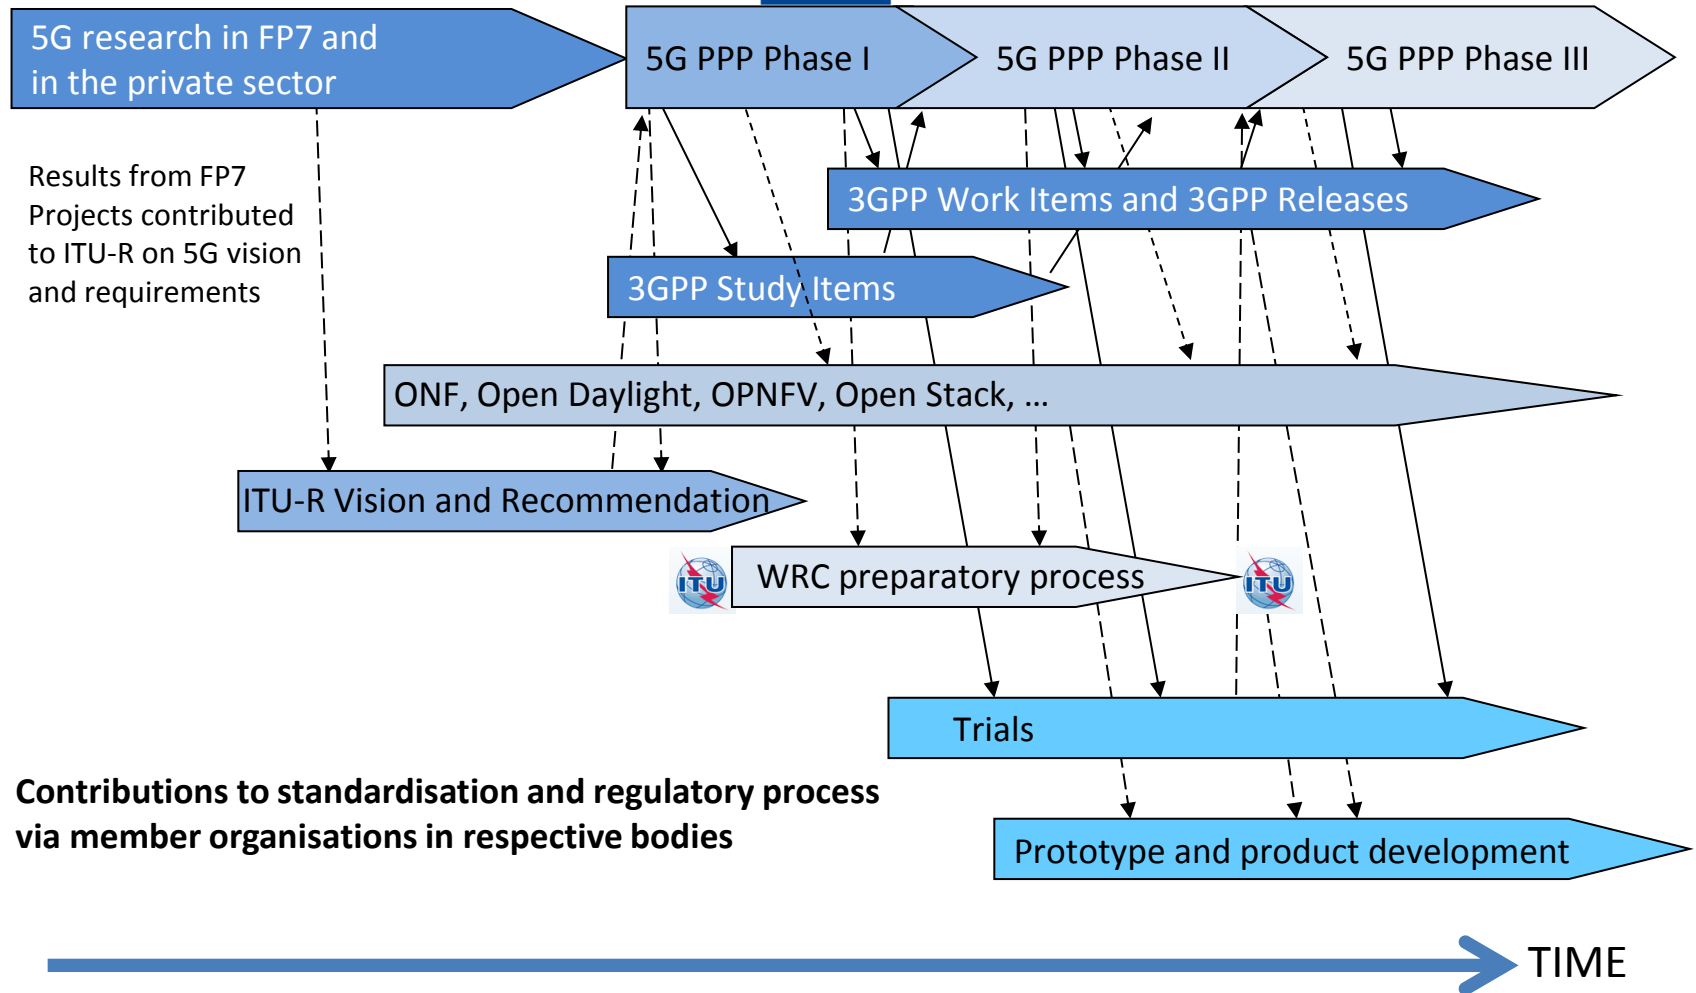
5G research in FP7 and in the private sector

5G PPP Phase I

5G PPP Phase II

5G PPP Phase III

Results from FP7 Projects contributed to ITU-R on 5G vision and requirements

3GPP Work Items and 3GPP Releases

3GPP Study Items

ONF, Open Daylight, OPNFV, Open Stack, …

ITU-R Vision and Recommendation

ITU

WRC preparatory process

ITU

Trials

Contributions to standardisation and regulatory process via member organisations in respective bodies

Prototype and product development

TIME